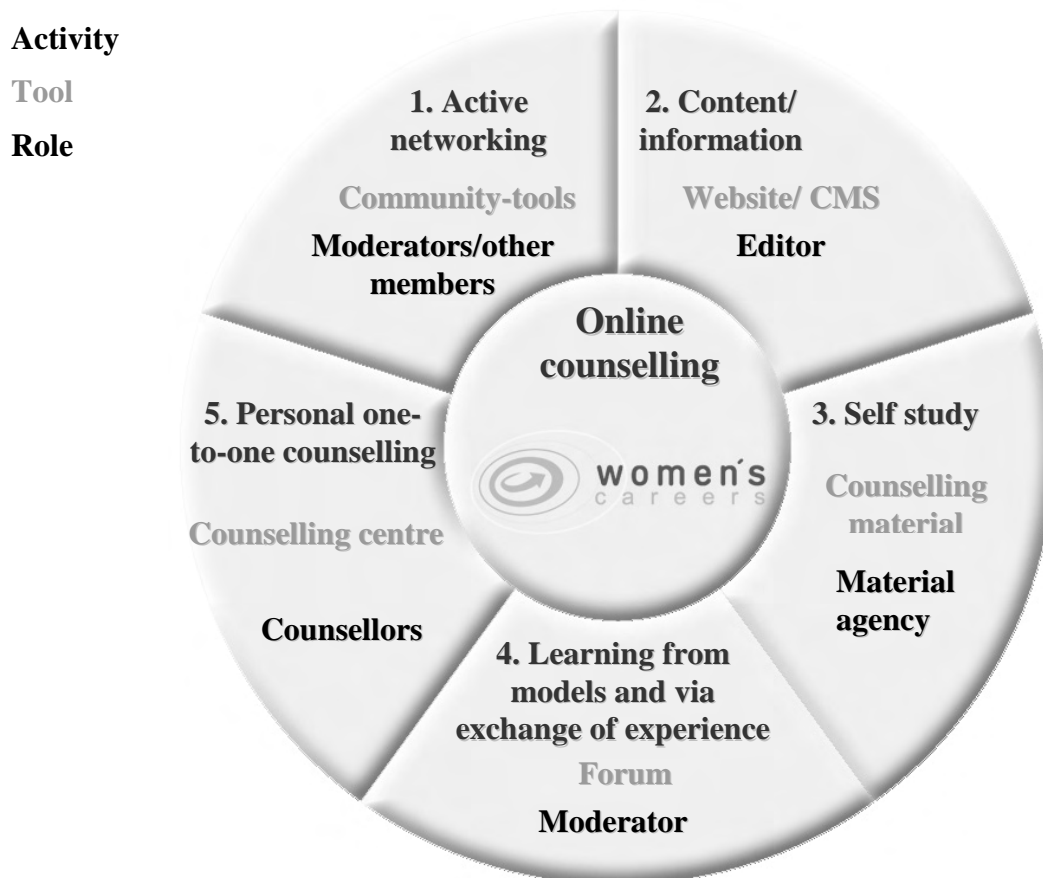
Activity
Tool
Role

1. Active networking
Community-tools
Moderators/other members

2. Content/ information
Website/ CMS
Editor

Online counselling

women´s careers

3. Self study
Counselling material
Material agency

4. Learning from models and via exchange of experience
Forum
Moderator

5. Personal one-to-one counselling
Counselling centre
Counsellors